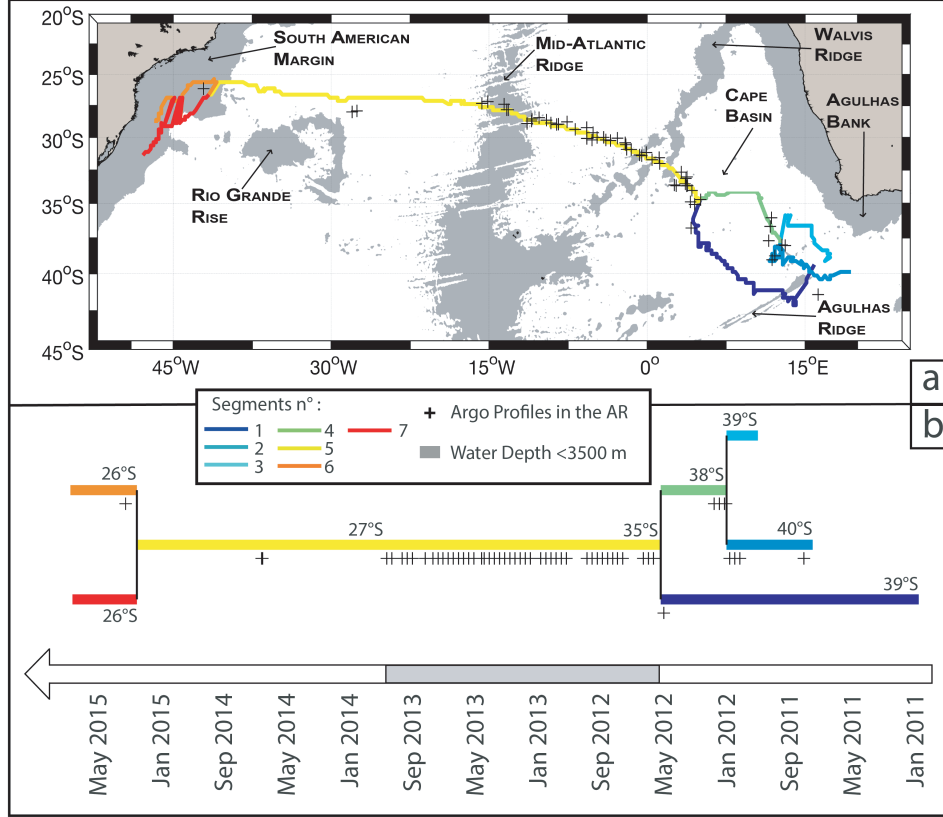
20°S
25°S
30°S
35°S
40°S
45°S
45°W
30°W
15°W
0°
15°E

South American Margin
Mid-Atlantic Ridge
Walvis Ridge
Cape Basin
Agulhas Bank
Rio Grande Rise
Agulhas Ridge

a
b

Segments n° :
1
2
3
4
5
6
7
+ Argo Profiles in the AR
Water Depth <3500 m

26°S
26°S
27°S
35°S
38°S
39°S
40°S
39°S

May 2015
Jan 2015
Sep 2014
May 2014
Jan 2014
Sep 2013
May 2013
Jan 2013
Sep 2012
May 2012
Jan 2012
Sep 2011
May 2011
Jan 2011